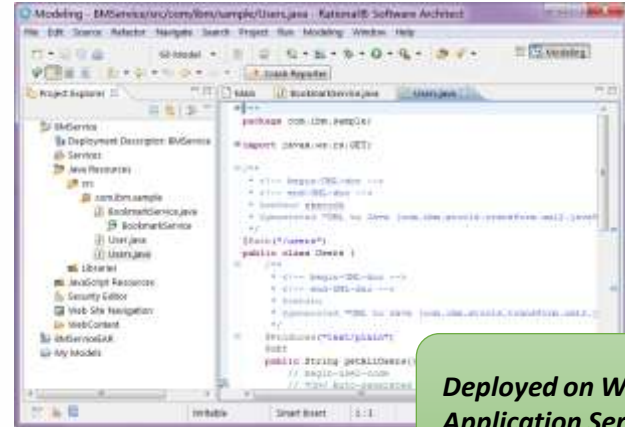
Modeling - BMService/src/com/ibm/sample/Users.java - Rational® Software Architect

File Edit Source Refactor Navigate Search Project Run Modeling Window Help

Modeling

Quick Reporter

Project Explorer

BMService
Deployment Descriptor: BMService
Services
Java Resources
src
com.ibm.sample
BookmarkService.java
BookmarkService
User.java
Users.java
Libraries
JavaScript Resources
Security Editor
Web Site Navigation
WebContent
BMServiceEAR
My Models

Main | BookmarkService.java | Users.java

package com.ibm.sample;

import javax.ws.rs.GET;

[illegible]

@Path("/users")
public class Users {

@Produces("text/plain")
@GET
public String getAllUsers(
// begin-user-code
// TODO Auto-generated

Writable | Smart Insert | 1:1

Deployed on W
Application Ser